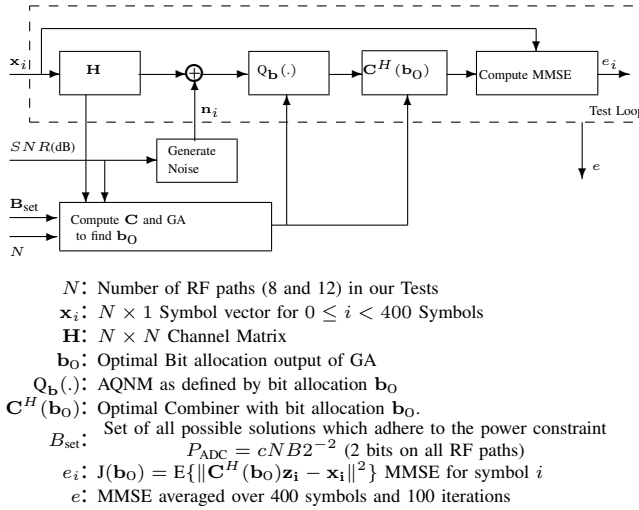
$\mathbf{x}_i$

$\mathbf{H}$

$\mathrm{Q}_{\mathbf{b}}(.)$

$\mathbf{C}^H(\mathbf{b}_\mathrm{O})$

Compute MMSE

$e_i$

$\mathbf{n}_i$

Test Loop

$SNR$(dB)

Generate Noise

$e$

$\mathbf{B}_{\text{set}}$

Compute $\mathbf{C}$ and GA to find $\mathbf{b}_\mathrm{O}$

$N$

$N$: Number of RF paths (8 and 12) in our Tests

$\mathbf{x}_i$: $N \times 1$ Symbol vector for $0 \leq i < 400$ Symbols

$\mathbf{H}$: $N \times N$ Channel Matrix

$\mathbf{b}_\mathrm{O}$: Optimal Bit allocation output of GA

$\mathrm{Q}_{\mathbf{b}}(.)$: AQNM as defined by bit allocation $\mathbf{b}_\mathrm{O}$

$\mathbf{C}^H(\mathbf{b}_\mathrm{O})$: Optimal Combiner with bit allocation $\mathbf{b}_\mathrm{O}$.

$B_{\text{set}}$: Set of all possible solutions which adhere to the power constraint $P_{\text{ADC}} = cNB2^{-2}$ (2 bits on all RF paths)

$e_i$: $\mathrm{J}(\mathbf{b}_\mathrm{O}) = \mathrm{E}\{\|\mathbf{C}^H(\mathbf{b}_\mathrm{O})\mathbf{z_i} - \mathbf{x_i}\|^2\}$ MMSE for symbol $i$

$e$: MMSE averaged over 400 symbols and 100 iterations